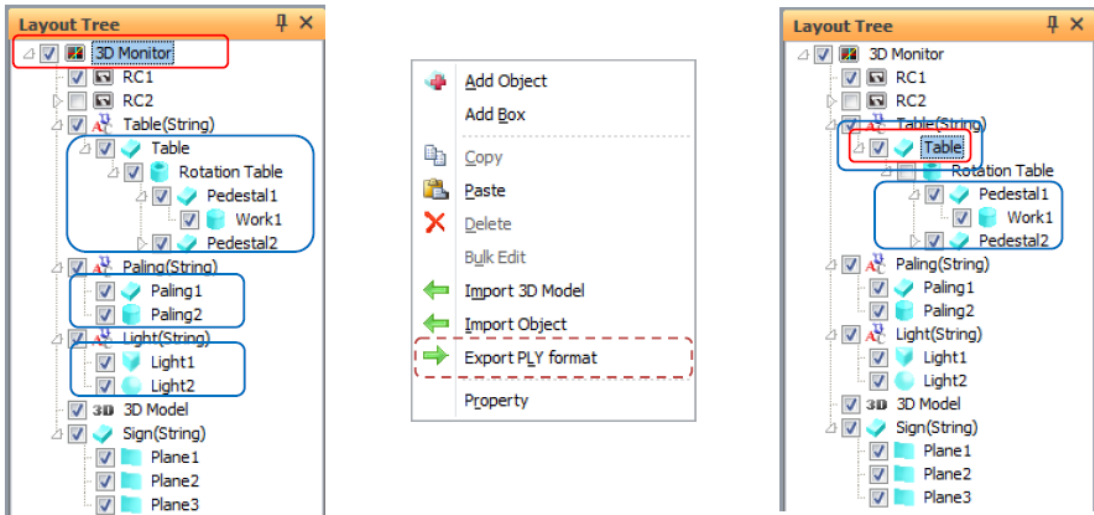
Layout Tree

3D Monitor
RC1
RC2
Table(String)
Table
Rotation Table
Pedestal1
Work1
Pedestal2
Paling(String)
Paling1
Paling2
Light(String)
Light1
Light2
3D 3D Model
Sign(String)
Plane1
Plane2
Plane3

Add Object
Add Box
Copy
Paste
Delete
Bulk Edit
Import 3D Model
Import Object
Export PLY format
Property

Layout Tree

3D Monitor
RC1
RC2
Table(String)
Table
Rotation Table
Pedestal1
Work1
Pedestal2
Paling(String)
Paling1
Paling2
Light(String)
Light1
Light2
3D 3D Model
Sign(String)
Plane1
Plane2
Plane3